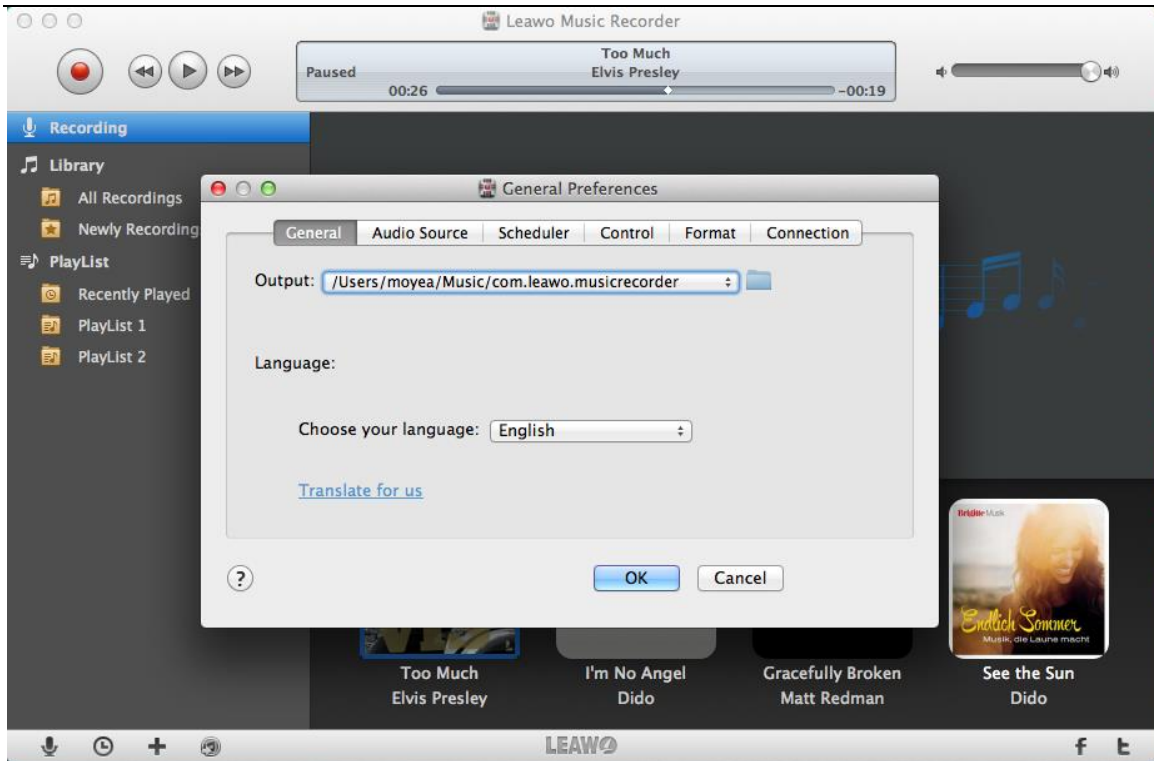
Leawo Music Recorder

Paused
Too Much
Elvis Presley
00:26
-00:19

Recording
Library
All Recordings
Newly Recording
PlayList
Recently Played
PlayList 1
PlayList 2

General Preferences

General | Audio Source | Scheduler | Control | Format | Connection

Output: /Users/moyea/Music/com.leawo.musicrecorder

Language:

Choose your language: English

Translate for us

?

OK
Cancel

Brigitte Musik
Endlich Sommer
Musik, die Laune macht

Too Much
Elvis Presley

I'm No Angel
Dido

Gracefully Broken
Matt Redman

See the Sun
Dido

LEAWO